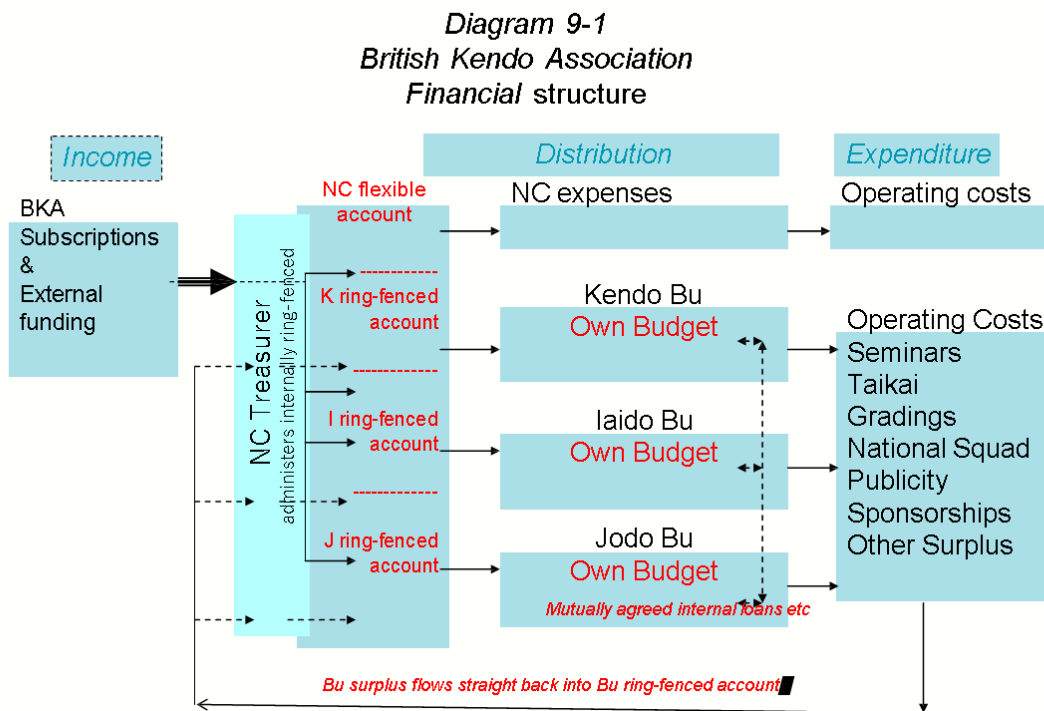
Diagram 9-1
British Kendo Association
Financial structure

Income

Distribution

Expenditure

BKA
Subscriptions
&
External
funding

NC Treasurer
administers internally ring-fenced

NC flexible account

K ring-fenced account

I ring-fenced account

J ring-fenced account

NC expenses

Operating costs

Kendo Bu
Own Budget

Iaido Bu
Own Budget

Jodo Bu
Own Budget

Mutually agreed internal loans etc

Operating Costs
Seminars
Taikai
Gradings
National Squad
Publicity
Sponsorships
Other Surplus

Bu surplus flows straight back into Bu ring-fenced account